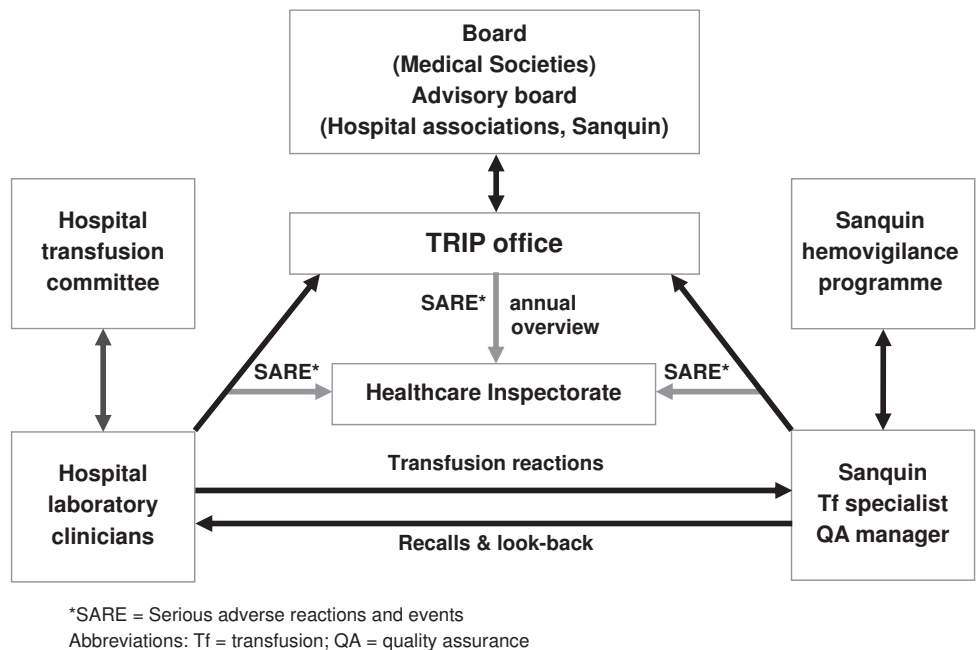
Board
(Medical Societies)
Advisory board
(Hospital associations, Sanquin)

Hospital transfusion committee

TRIP office

Sanquin hemovigilance programme

SARE* annual overview

SARE*

Healthcare Inspectorate

SARE*

Hospital laboratory clinicians

Transfusion reactions

Recalls & look-back

Sanquin
Tf specialist
QA manager

*SARE = Serious adverse reactions and events
Abbreviations: Tf = transfusion; QA = quality assurance